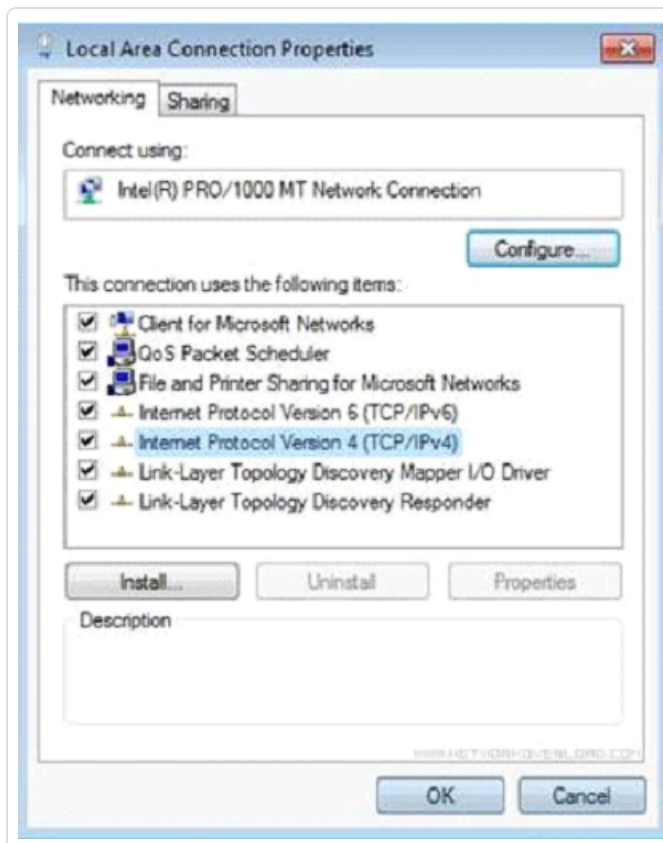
Local Area Connection Properties

Networking Sharing

Connect using:

Intel(R) PRO/1000 MT Network Connection

Configure...

This connection uses the following items:

Client for Microsoft Networks
QoS Packet Scheduler
File and Printer Sharing for Microsoft Networks
Internet Protocol Version 6 (TCP/IPv6)
Internet Protocol Version 4 (TCP/IPv4)
Link-Layer Topology Discovery Mapper I/O Driver
Link-Layer Topology Discovery Responder

Install... Uninstall Properties

Description

WWW.NETWORKOVERLORD.COM

OK Cancel